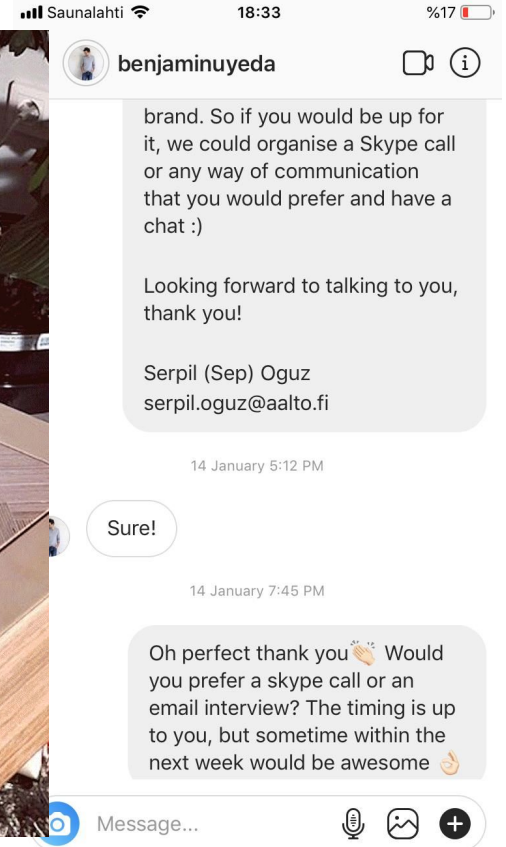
Saunalahti 18:33 %17

benjaminuyeda

brand. So if you would be up for it, we could organise a Skype call or any way of communication that you would prefer and have a chat :)

Looking forward to talking to you, thank you!

Serpil (Sep) Oguz
serpil.oguz@aalto.fi

14 January 5:12 PM

Sure!

14 January 7:45 PM

Oh perfect thank you👏 Would you prefer a skype call or an email interview? The timing is up to you, but sometime within the next week would be awesome 👌

Message...